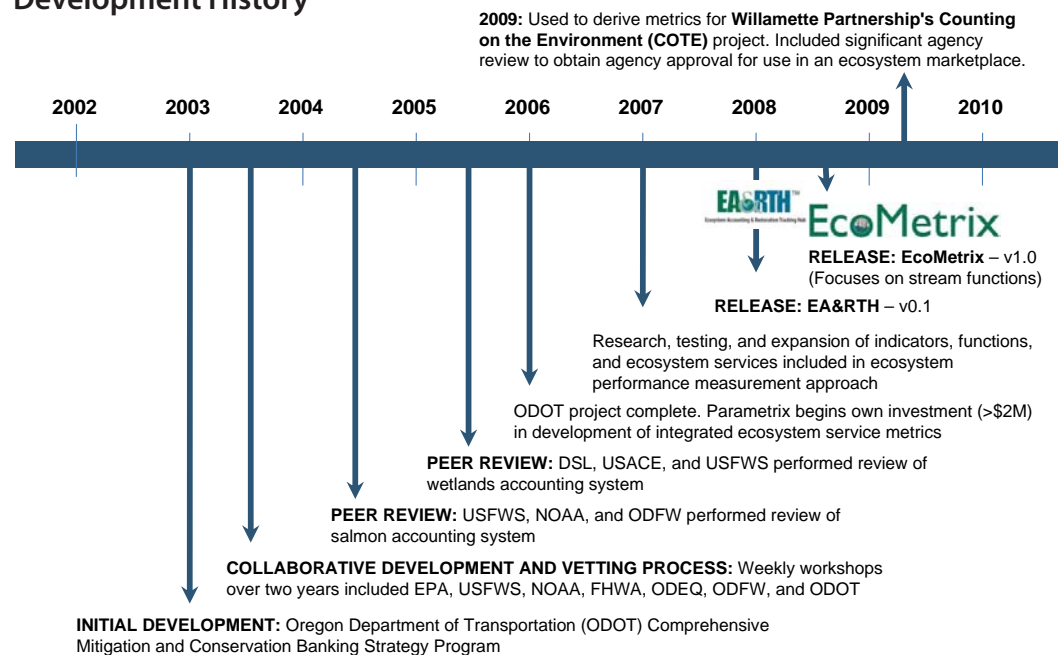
Development History

2009: Used to derive metrics for Willamette Partnership's Counting on the Environment (COTE) project. Included significant agency review to obtain agency approval for use in an ecosystem marketplace.

2002 2003 2004 2005 2006 2007 2008 2009 2010

EA&RTH™ Ecosystem Accounting & Restoration Tracking Hub

EcoMetrix

RELEASE: EcoMetrix – v1.0 (Focuses on stream functions)

RELEASE: EA&RTH – v0.1

Research, testing, and expansion of indicators, functions, and ecosystem services included in ecosystem performance measurement approach

ODOT project complete. Parametrix begins own investment (>$2M) in development of integrated ecosystem service metrics

PEER REVIEW: DSL, USACE, and USFWS performed review of wetlands accounting system

PEER REVIEW: USFWS, NOAA, and ODFW performed review of salmon accounting system

COLLABORATIVE DEVELOPMENT AND VETTING PROCESS: Weekly workshops over two years included EPA, USFWS, NOAA, FHWA, ODEQ, ODFW, and ODOT

INITIAL DEVELOPMENT: Oregon Department of Transportation (ODOT) Comprehensive Mitigation and Conservation Banking Strategy Program